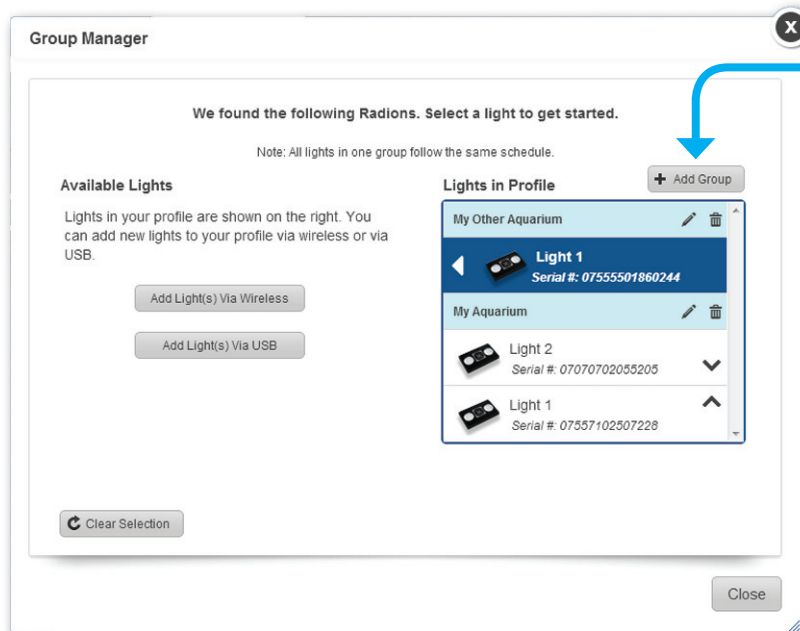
Group Manager

We found the following Radions. Select a light to get started.

Note: All lights in one group follow the same schedule.

Available Lights

Lights in your profile are shown on the right. You can add new lights to your profile via wireless or via USB.

Add Light(s) Via Wireless

Add Light(s) Via USB

Lights in Profile

+ Add Group

My Other Aquarium

Light 1
Serial #: 07555501860244

My Aquarium

Light 2
Serial #: 07070702055205

Light 1
Serial #: 07557102507228

Clear Selection

Close